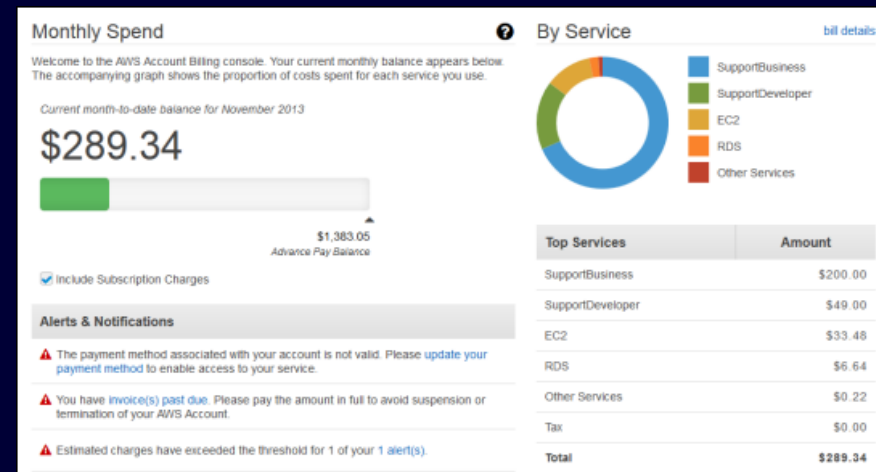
Monthly Spend

Welcome to the AWS Account Billing console. Your current monthly balance appears below. The accompanying graph shows the proportion of costs spent for each service you use.

Current month-to-date balance for November 2013

$289.34

$1,383.05
Advance Pay Balance

Include Subscription Charges

Alerts & Notifications

The payment method associated with your account is not valid. Please update your payment method to enable access to your service.

You have invoice(s) past due. Please pay the amount in full to avoid suspension or termination of your AWS Account.

Estimated charges have exceeded the threshold for 1 of your 1 alert(s).

By Service

bill details

SupportBusiness
SupportDeveloper
EC2
RDS
Other Services

| Top Services | Amount |
|---|---|
| SupportBusiness | $200.00 |
| SupportDeveloper | $49.00 |
| EC2 | $33.48 |
| RDS | $6.64 |
| Other Services | $0.22 |
| Tax | $0.00 |
| Total | $289.34 |